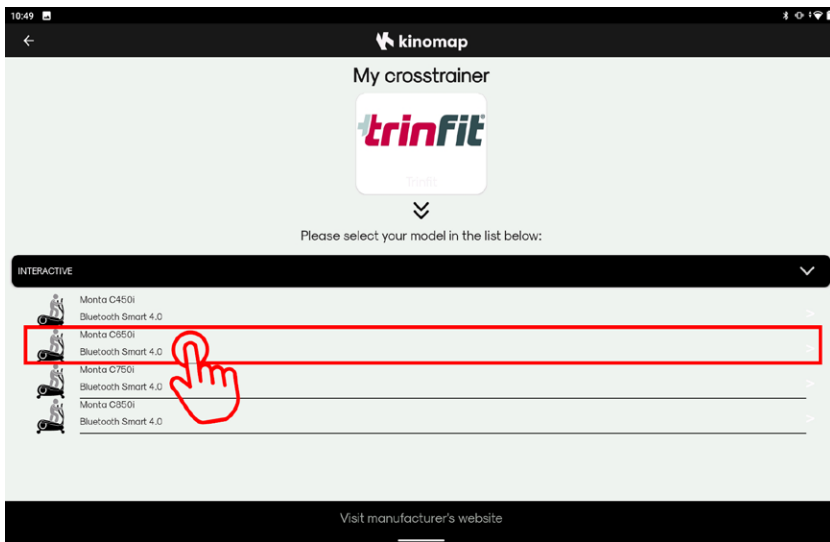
10:49

kinomap

My crosstrainer

trinFit

TrinFit

Please select your model in the list below:

INTERACTIVE

Monta C450i
Bluetooth Smart 4.0

Monta C650i
Bluetooth Smart 4.0

Monta C750i
Bluetooth Smart 4.0

Monta C850i
Bluetooth Smart 4.0

Visit manufacturer's website